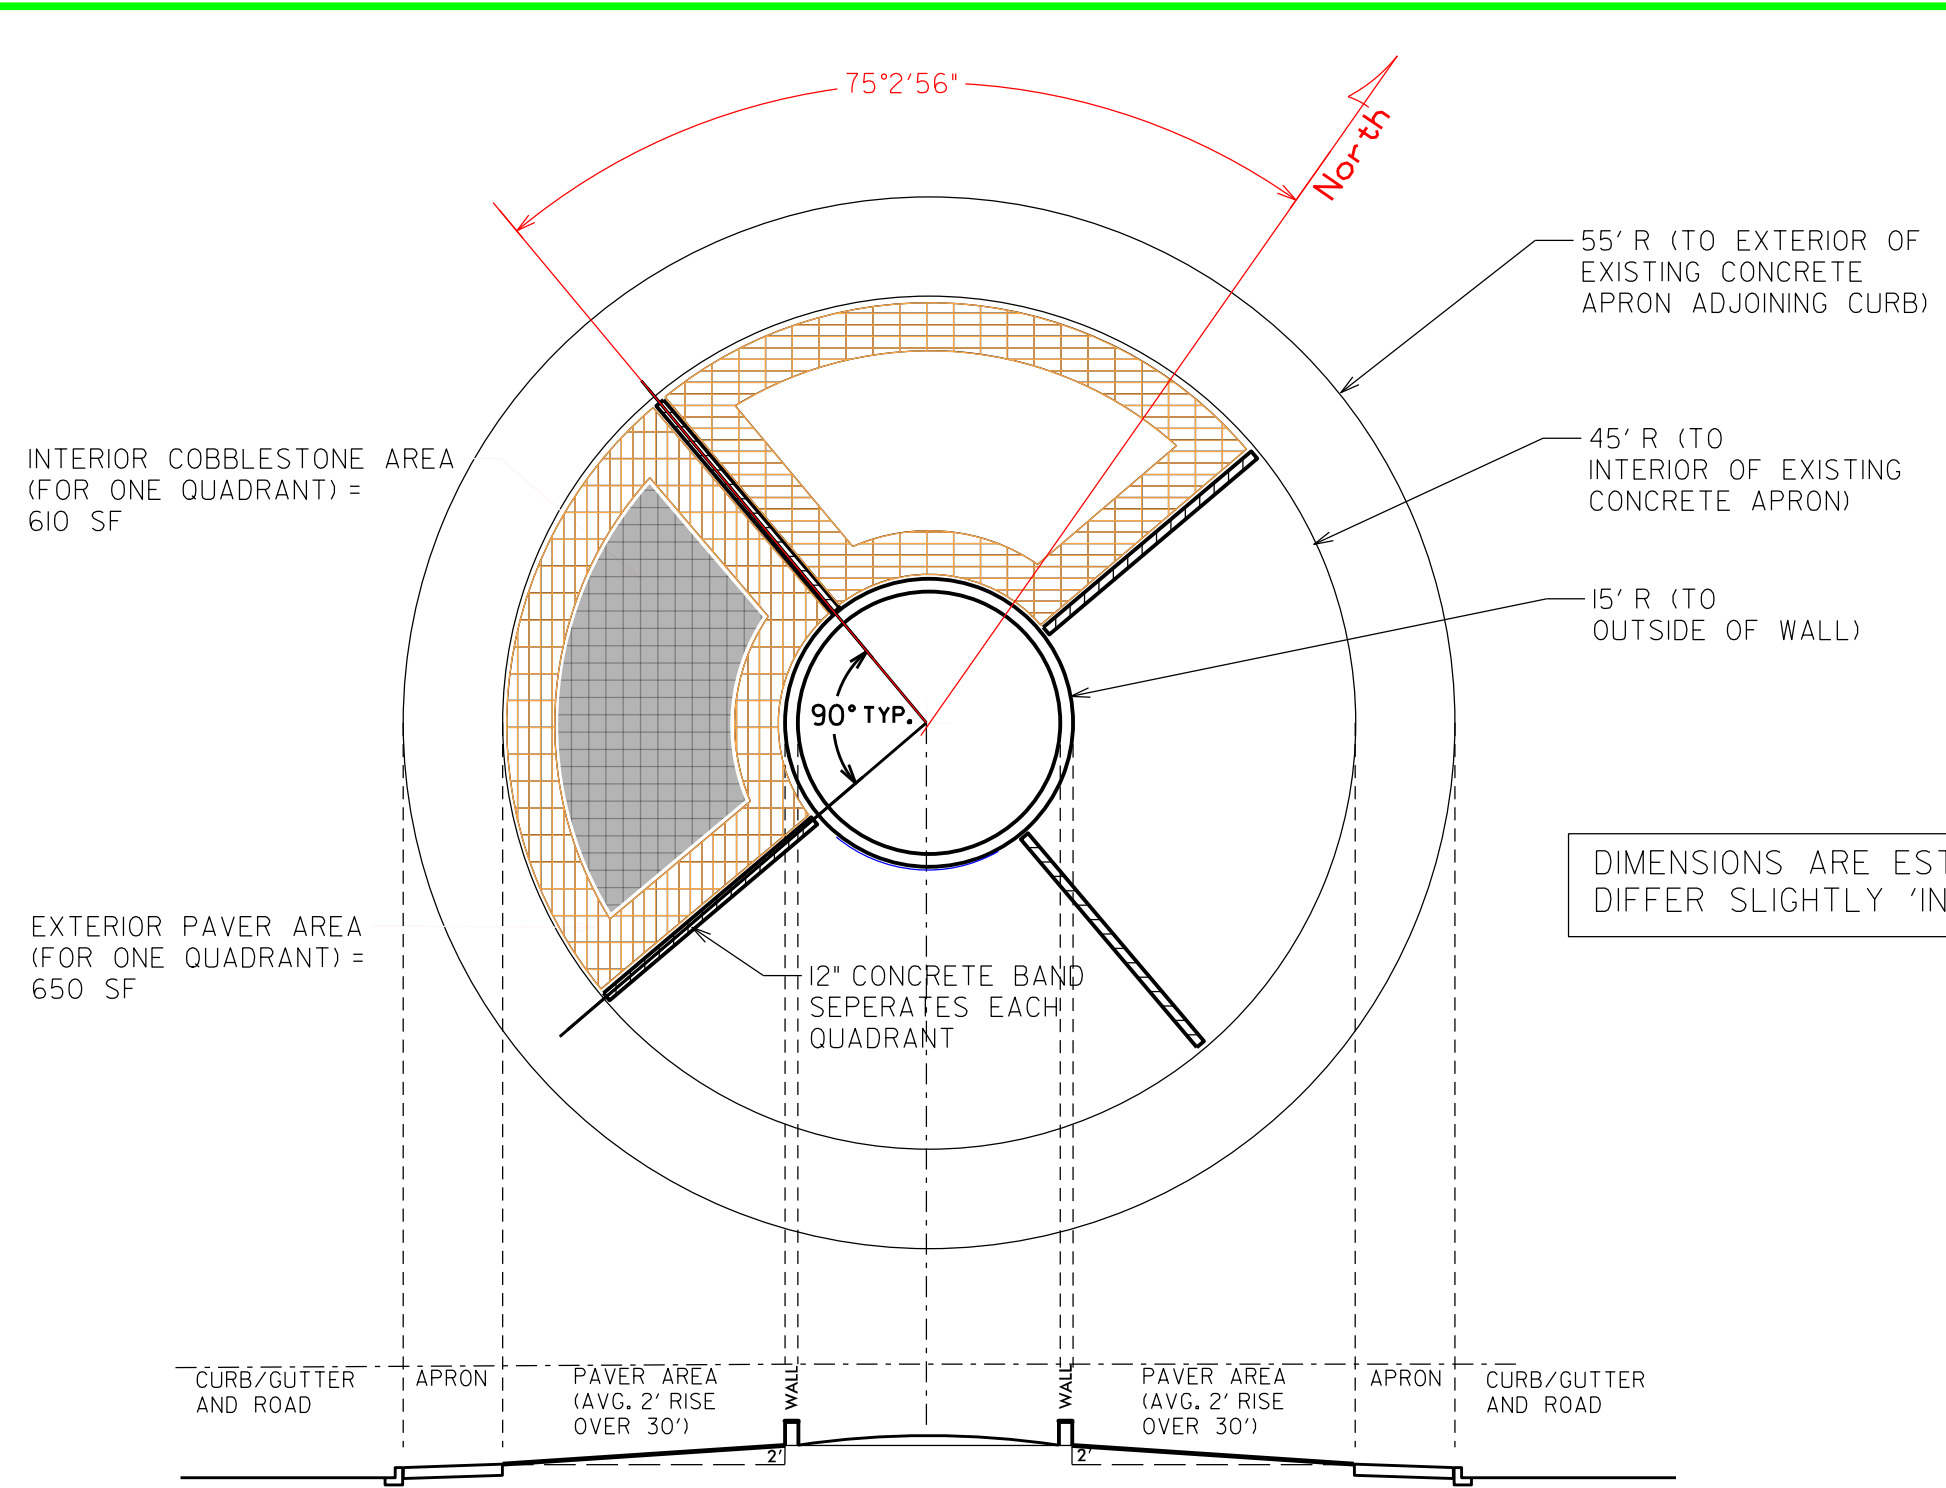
75°2'56"

North

55' R (TO EXTERIOR OF EXISTING CONCRETE APRON ADJOINING CURB)

45' R (TO INTERIOR OF EXISTING CONCRETE APRON)

15' R (TO OUTSIDE OF WALL)

INTERIOR COBBLESTONE AREA (FOR ONE QUADRANT) = 610 SF

90° TYP.

DIMENSIONS ARE EST
DIFFER SLIGHTLY 'IN

EXTERIOR PAVER AREA (FOR ONE QUADRANT) = 650 SF

12" CONCRETE BAND SEPERATES EACH QUADRANT

CURB/GUTTER AND ROAD

APRON

PAVER AREA (AVG. 2' RISE OVER 30')

WALL

WALL

PAVER AREA (AVG. 2' RISE OVER 30')

APRON

CURB/GUTTER AND ROAD

2'

2'